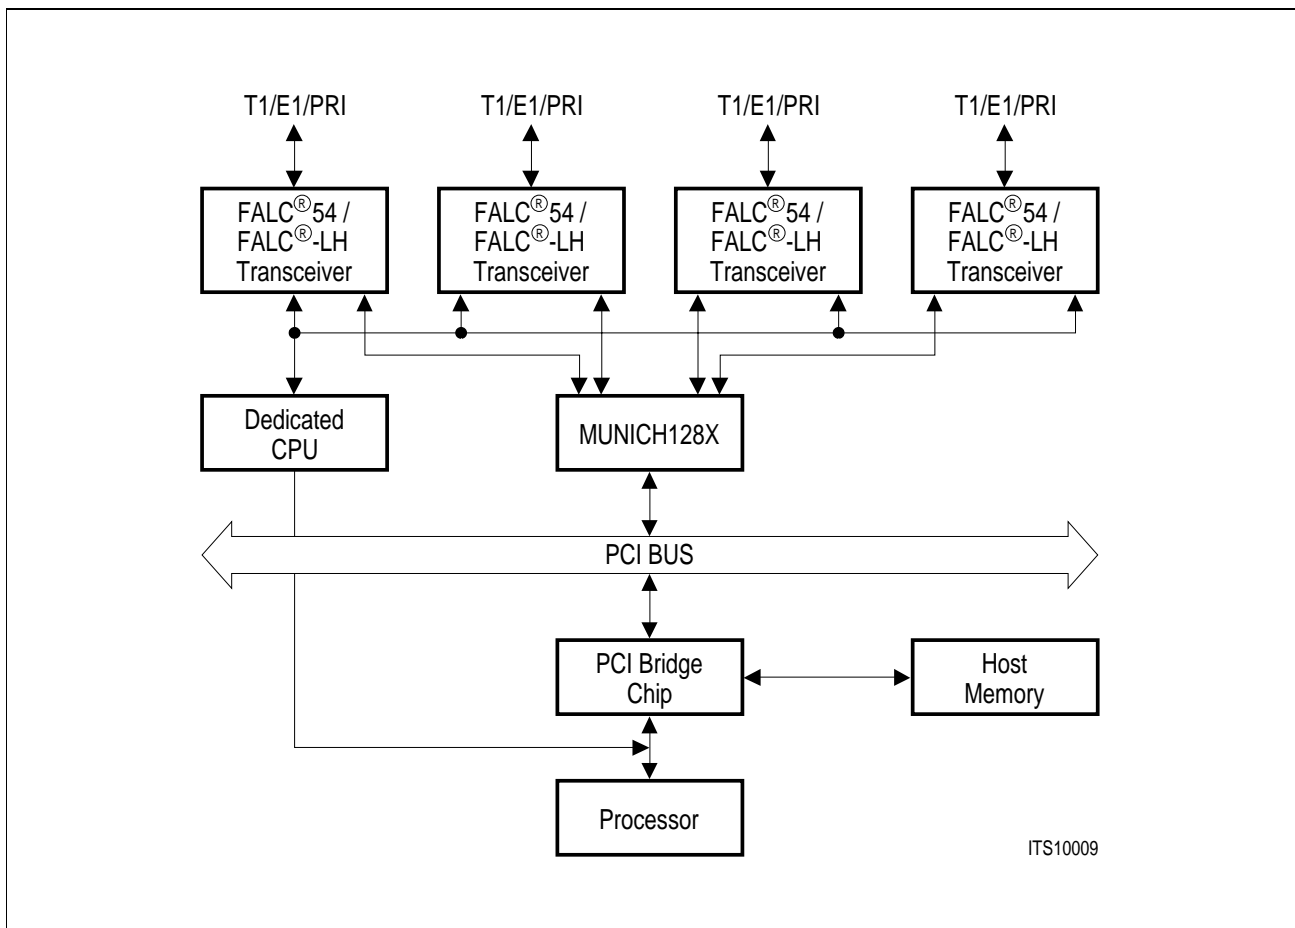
T1/E1/PRI

T1/E1/PRI

T1/E1/PRI

T1/E1/PRI

FALC®54 / FALC®-LH Transceiver

FALC®54 / FALC®-LH Transceiver

FALC®54 / FALC®-LH Transceiver

FALC®54 / FALC®-LH Transceiver

Dedicated CPU

MUNICH128X

PCI BUS

PCI Bridge Chip

Host Memory

Processor

ITS10009